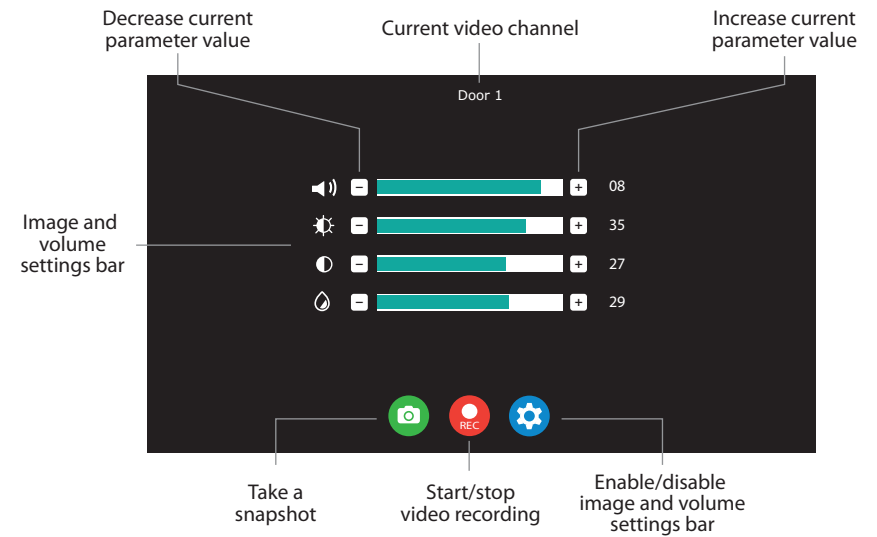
Decrease current parameter value

Current video channel

Increase current parameter value

Door 1

Image and volume settings bar

−

+

08

−

+

35

−

+

27

−

+

29

REC

Take a snapshot

Start/stop video recording

Enable/disable image and volume settings bar